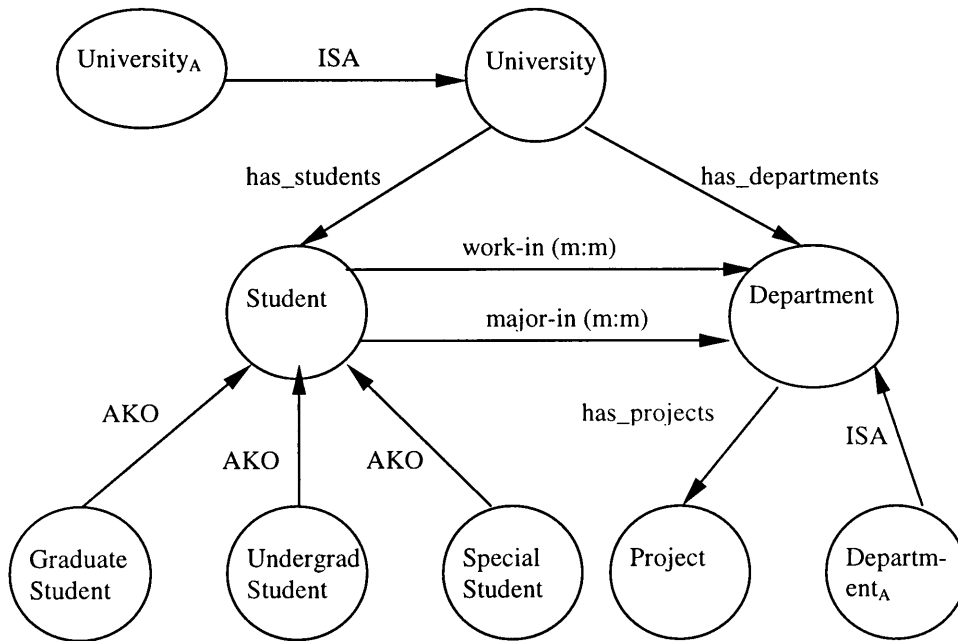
$\text{University}_A$

ISA

University

has_students

has_departments

work-in (m:m)

Student

major-in (m:m)

Department

AKO

has_projects

AKO

AKO

ISA

Graduate Student

Undergrad Student

Special Student

Project

$\text{Departm-ent}_A$